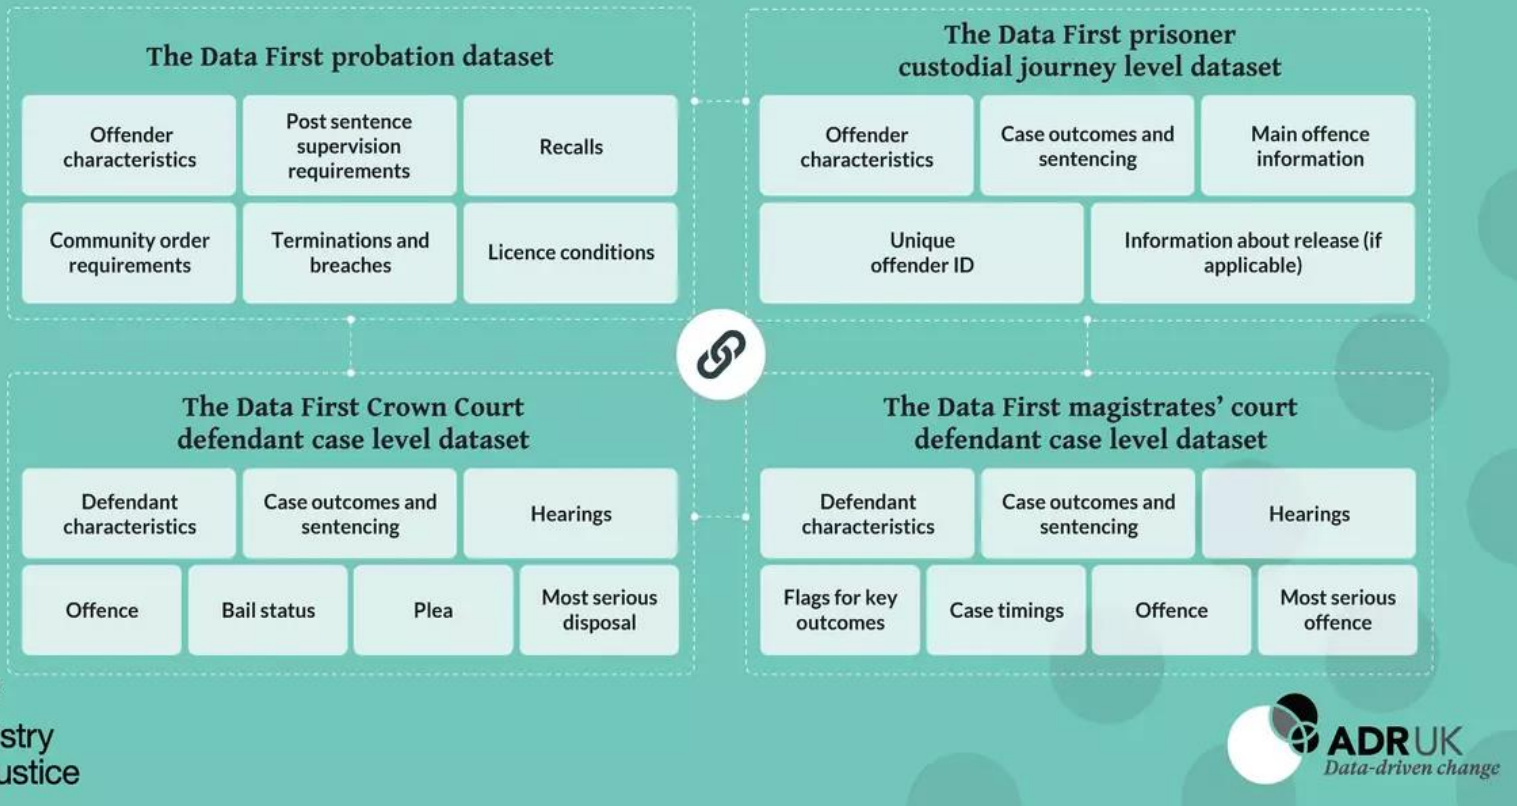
The Data First probation dataset

Offender characteristics

Post sentence supervision requirements

Recalls

Community order requirements

Terminations and breaches

Licence conditions

The Data First prisoner custodial journey level dataset

Offender characteristics

Case outcomes and sentencing

Main offence information

Unique offender ID

Information about release (if applicable)

The Data First Crown Court defendant case level dataset

Defendant characteristics

Case outcomes and sentencing

Hearings

Offence

Bail status

Plea

Most serious disposal

The Data First magistrates' court defendant case level dataset

Defendant characteristics

Case outcomes and sentencing

Hearings

Flags for key outcomes

Case timings

Offence

Most serious offence

stry
ustice

ADR UK
Data-driven change